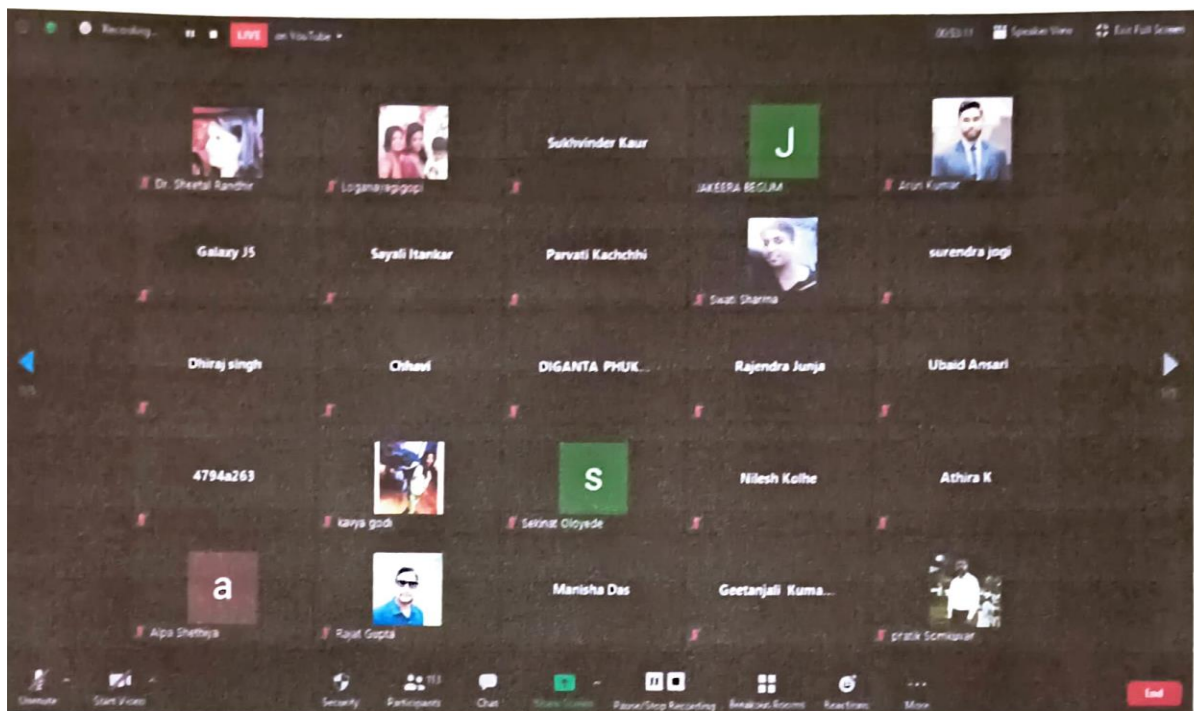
Recording... LIVE on YouTube

Speaker View Exit Full Screen

Dr. Sheetal Randhir
Loganaregigopi
Sukhvinder Kaur
J
JAKEERA BEGUM
Arun Kumar

Galaxy J5
Sayali Itankar
Parvati Kachchhi
Swati Sharma
surendra jogi

Dhiraj singh
Chhavi
DIGANTA PHUK...
Rajendra Junja
Ubaid Ansari

4794a263
kavya godi
S
Sekinat Oloyede
Nilesh Kolhe
Athira K

a
Alpa Shethiya
Rajat Gupta
Manisha Das
Geetanjali Kuma...
pratik Somkuwar

Unmute
Start Video
Security
Participants 113
Chat
Share Screen
Pause/Stop Recording
Breakout Rooms
Reactions
More
End